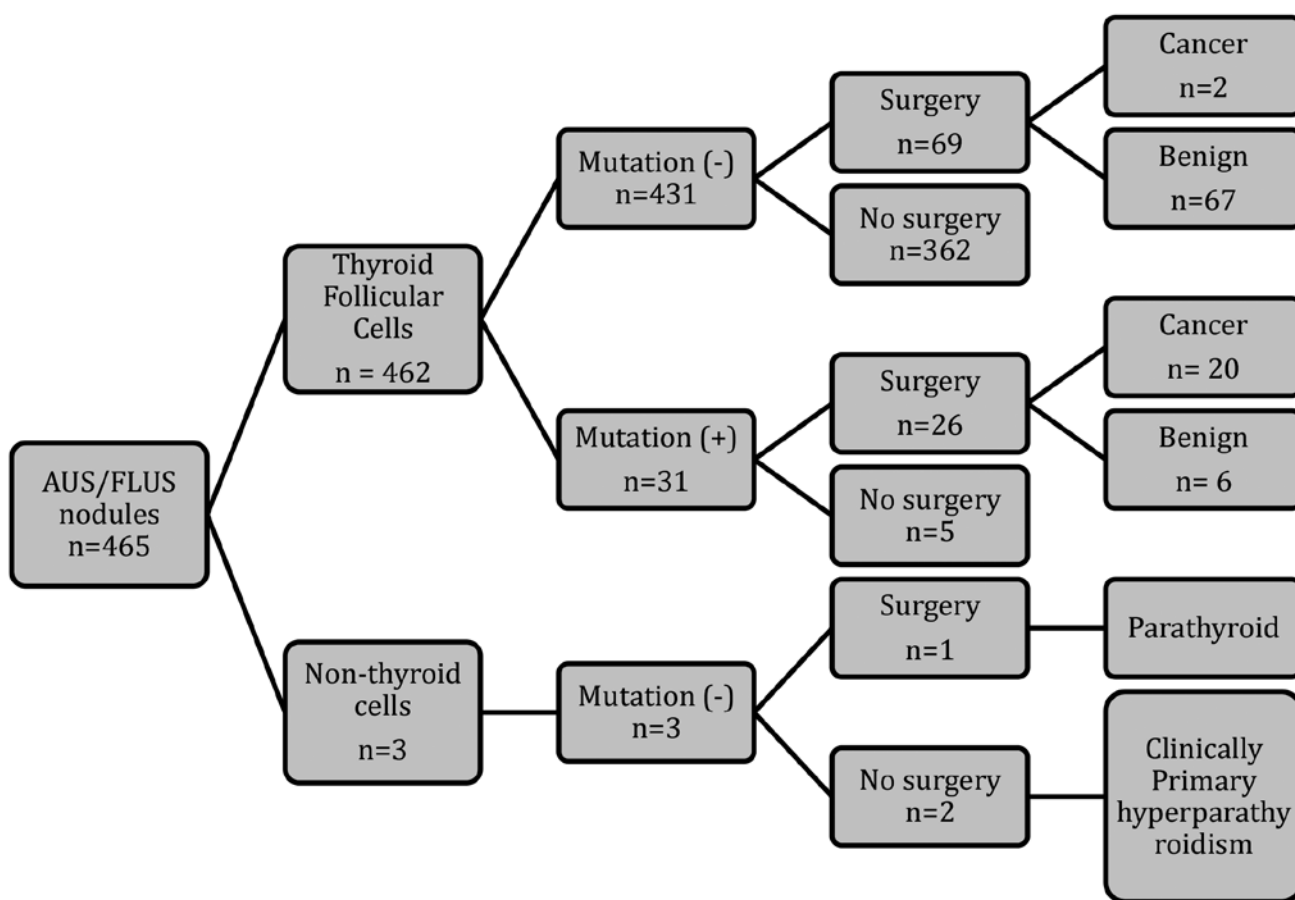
AUS/FLUS nodules n=465

Thyroid Follicular Cells n = 462

Mutation (-) n=431

Surgery n=69

Cancer n=2

Benign n=67

No surgery n=362

Mutation (+) n=31

Surgery n=26

Cancer n= 20

Benign n= 6

No surgery n=5

Non-thyroid cells n=3

Mutation (-) n=3

Surgery n=1

Parathyroid

No surgery n=2

Clinically Primary hyperparathy roidism